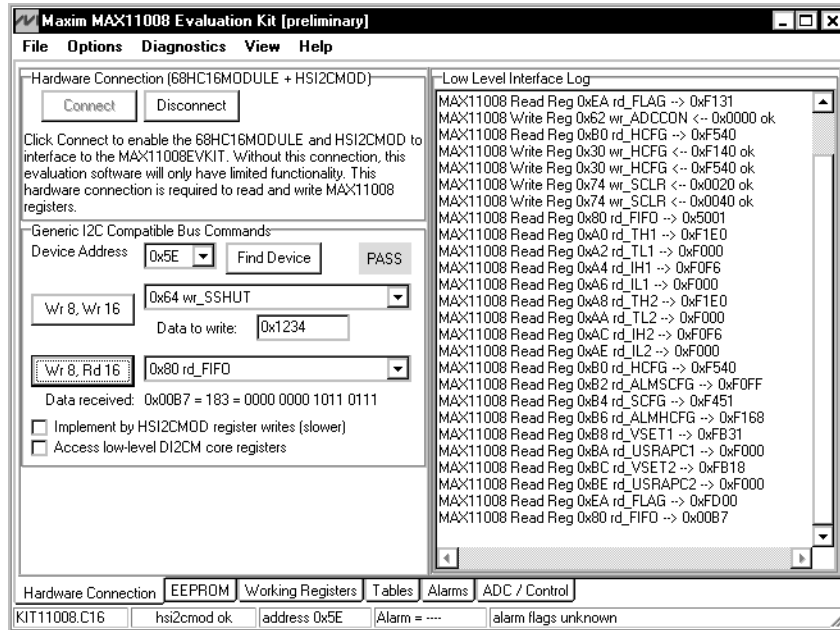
Maxim MAX11008 Evaluation Kit [preliminary]

File Options Diagnostics View Help

Hardware Connection (68HC16MODULE + HSI2CMOD)

Connect Disconnect

Click Connect to enable the 68HC16MODULE and HSI2CMOD to interface to the MAX11008EVKIT. Without this connection, this evaluation software will only have limited functionality. This hardware connection is required to read and write MAX11008 registers.

Generic I2C Compatible Bus Commands

Device Address 0x5E Find Device PASS

Wr 8, Wr 16 0x64 wr_SSHUT

Data to write: 0x1234

Wr 8, Rd 16 0x80 rd_FIFO

Data received: 0x00B7 = 183 = 0000 0000 1011 0111

Implement by HSI2CMOD register writes (slower)

Access low-level DI2CM core registers

Low Level Interface Log

MAX11008 Read Reg 0xEA rd_FLAG --> 0xF131
MAX11008 Write Reg 0x62 wr_ADCCON <-- 0x0000 ok
MAX11008 Read Reg 0xB0 rd_HCFG --> 0xF540
MAX11008 Write Reg 0x30 wr_HCFG <-- 0xF140 ok
MAX11008 Write Reg 0x30 wr_HCFG <-- 0xF540 ok
MAX11008 Write Reg 0x74 wr_SCLR <-- 0x0020 ok
MAX11008 Write Reg 0x74 wr_SCLR <-- 0x0040 ok
MAX11008 Read Reg 0x80 rd_FIFO --> 0x5001
MAX11008 Read Reg 0xA0 rd_TH1 --> 0xF1E0
MAX11008 Read Reg 0xA2 rd_TL1 --> 0xF000
MAX11008 Read Reg 0xA4 rd_IH1 --> 0xF0F6
MAX11008 Read Reg 0xA6 rd_IL1 --> 0xF000
MAX11008 Read Reg 0xA8 rd_TH2 --> 0xF1E0
MAX11008 Read Reg 0xAA rd_TL2 --> 0xF000
MAX11008 Read Reg 0xAC rd_IH2 --> 0xF0F6
MAX11008 Read Reg 0xAE rd_IL2 --> 0xF000
MAX11008 Read Reg 0xB0 rd_HCFG --> 0xF540
MAX11008 Read Reg 0xB2 rd_ALMSCFG --> 0xF0FF
MAX11008 Read Reg 0xB4 rd_SCFG --> 0xF451
MAX11008 Read Reg 0xB6 rd_ALMHCFG --> 0xF168
MAX11008 Read Reg 0xB8 rd_VSET1 --> 0xFB31
MAX11008 Read Reg 0xBA rd_USRAPC1 --> 0xF000
MAX11008 Read Reg 0xBC rd_VSET2 --> 0xFB18
MAX11008 Read Reg 0xBE rd_USRAPC2 --> 0xF000
MAX11008 Read Reg 0xEA rd_FLAG --> 0xFD00
MAX11008 Read Reg 0x80 rd_FIFO --> 0x00B7

Hardware Connection | EEPROM | Working Registers | Tables | Alarms | ADC / Control

KIT11008.C16 | hsi2cmod ok | address 0x5E | Alarm = ---- | alarm flags unknown